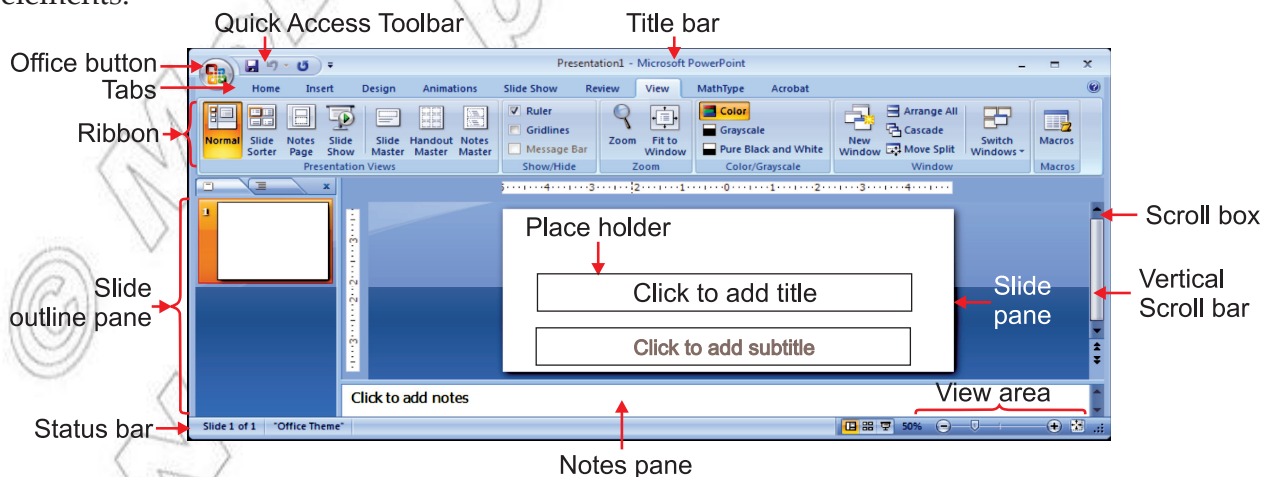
elements.

Quick Access Toolbar
Title bar
Office button
Tabs
Ribbon
Presentation1 - Microsoft PowerPoint
Home Insert Design Animations Slide Show Review View MathType Acrobat
Normal Slide Sorter Notes Page Slide Show Slide Master Handout Master Notes Master
Presentation Views
Ruler
Gridlines
Message Bar
Show/Hide
Zoom Fit to Window
Zoom
Color
Grayscale
Pure Black and White
Color/Grayscale
New Window
Arrange All
Cascade
Move Split
Switch Windows
Window
Macros
Macros
Scroll box
Place holder
Click to add title
Click to add subtitle
Slide pane
Vertical Scroll bar
Slide outline pane
View area
Click to add notes
Status bar
Slide 1 of 1 "Office Theme"
50%
Notes pane